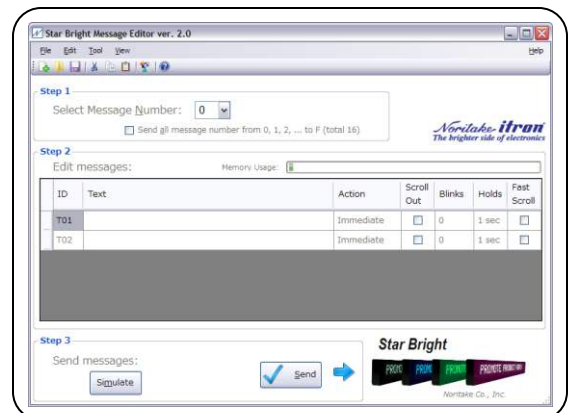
Star Bright Message Editor ver. 2.0

File Edit Tool View

Help

Step 1

Select Message Number: 0

Send all message number from 0, 1, 2, ... to F (total 16)

Noritake itron
The brighter side of electronics

Step 2

Edit messages:

Memory Usage:

| ID | Text | Action | Scroll Out | Blinks | Holds | Fast Scroll |
|---|---|---|---|---|---|---|
| T01 | | Immediate | ☐ | 0 | 1 sec | ☐ |
| T02 | | Immediate | ☐ | 0 | 1 sec | ☐ |

Step 3

Send messages:

Simulate

Send

Star Bright

PROMO PROMO PROMO PROMOTE PRODUCT NEW

Noritake Co., Inc.